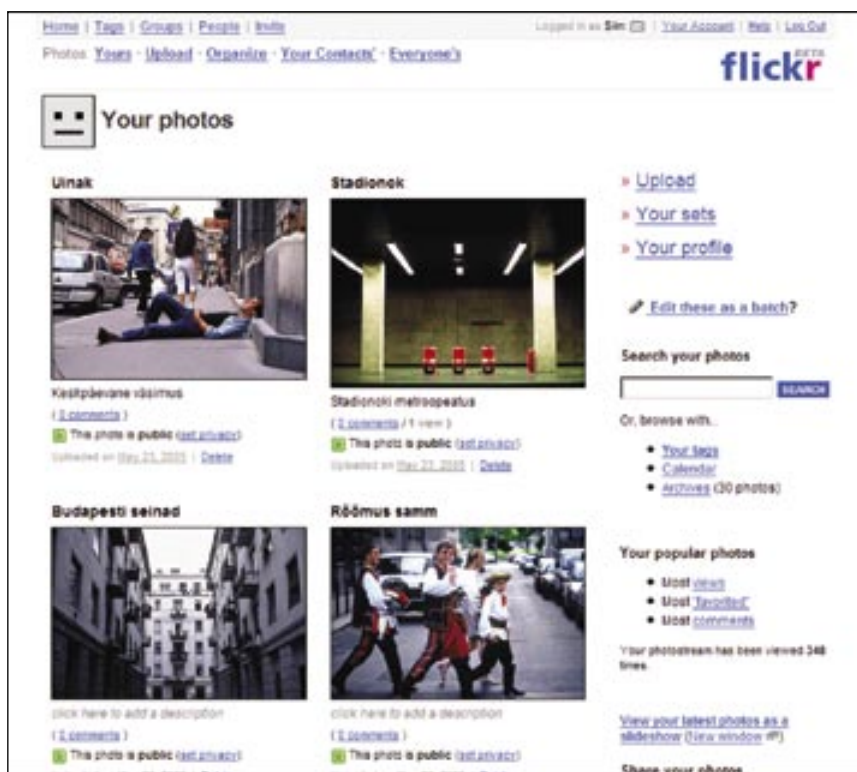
Home | Tags | Groups | People | Invite

Logged in as Siim | Your Account | Help | Log Out

Photos: Yours · Upload · Organize · Your Contacts' · Everyone's

flickr BETA

Your photos

Uinak

Keskpäevane väsimus

( 3 comments )

This photo is public (set privacy)

Uploaded on May 23, 2005 | Delete

Stadionok

Stadionoki metroopeatus

( 2 comments / 1 view )

This photo is public (set privacy)

Uploaded on May 23, 2005 | Delete

Budapesti seinad

click here to add a description

( 2 comments )

This photo is public (set privacy)

Rõõmus samm

click here to add a description

( 2 comments )

This photo is public (set privacy)

» Upload

» Your sets

» Your profile

Edit these as a batch?

Search your photos

SEARCH

Or, browse with...

• Your tags
• Calendar
• Archives (30 photos)

Your popular photos

• Most views
• Most "favorited"
• Most comments

Your photostream has been viewed 348 times.

View your latest photos as a slideshow (New window)

Share your photos